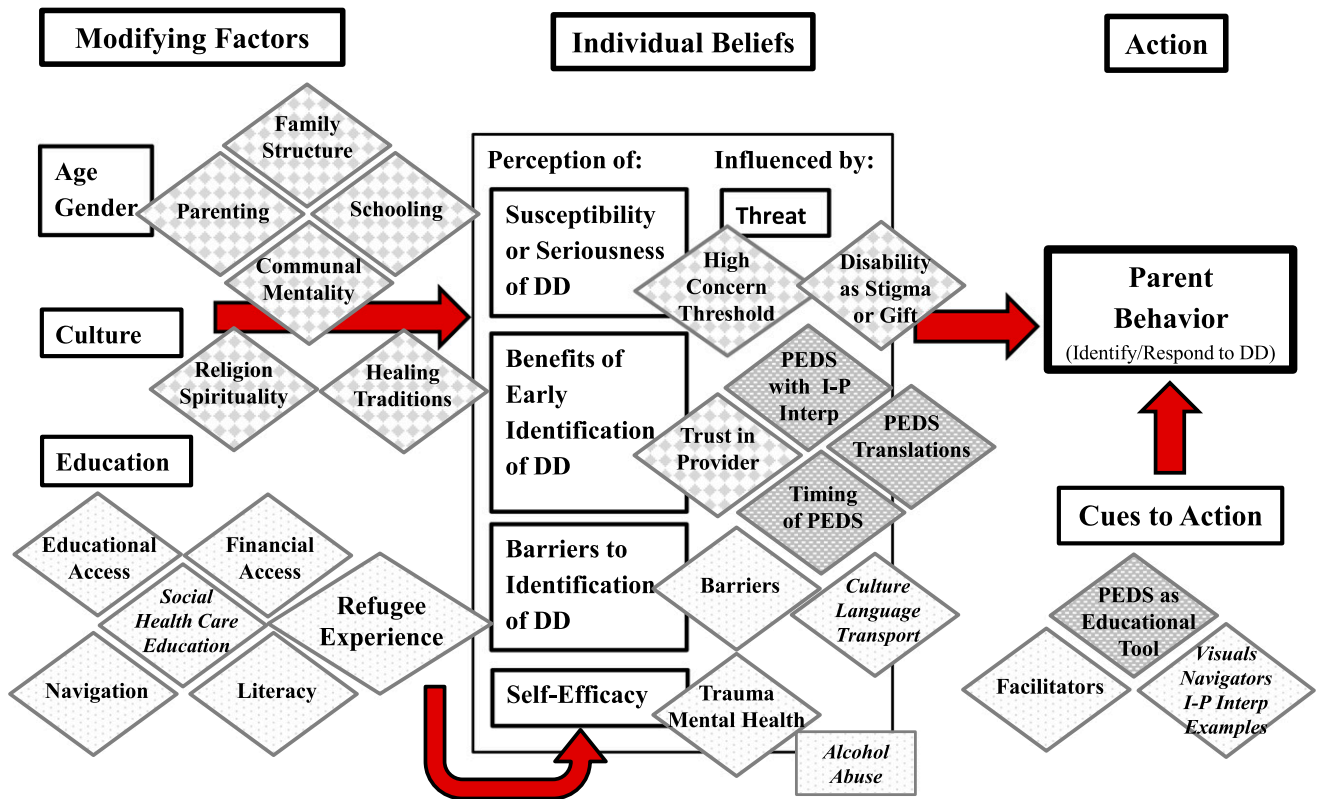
Modifying Factors

Individual Beliefs

Action

Family Structure

Age Gender

Parenting

Schooling

Communal Mentality

Culture

Religion Spirituality

Healing Traditions

Education

Educational Access

Financial Access

*Social Health Care Education*

Refugee Experience

Navigation

Literacy

Perception of:

Influenced by:

Susceptibility or Seriousness of DD

Threat

High Concern Threshold

Disability as Stigma or Gift

Benefits of Early Identification of DD

PEDS with I-P Interp

PEDS Translations

Trust in Provider

Timing of PEDS

Barriers to Identification of DD

Barriers

*Culture Language Transport*

Self-Efficacy

Trauma Mental Health

*Alcohol Abuse*

Parent Behavior
(Identify/Respond to DD)

Cues to Action

PEDS as Educational Tool

Facilitators

*Visuals Navigators I-P Interp Examples*